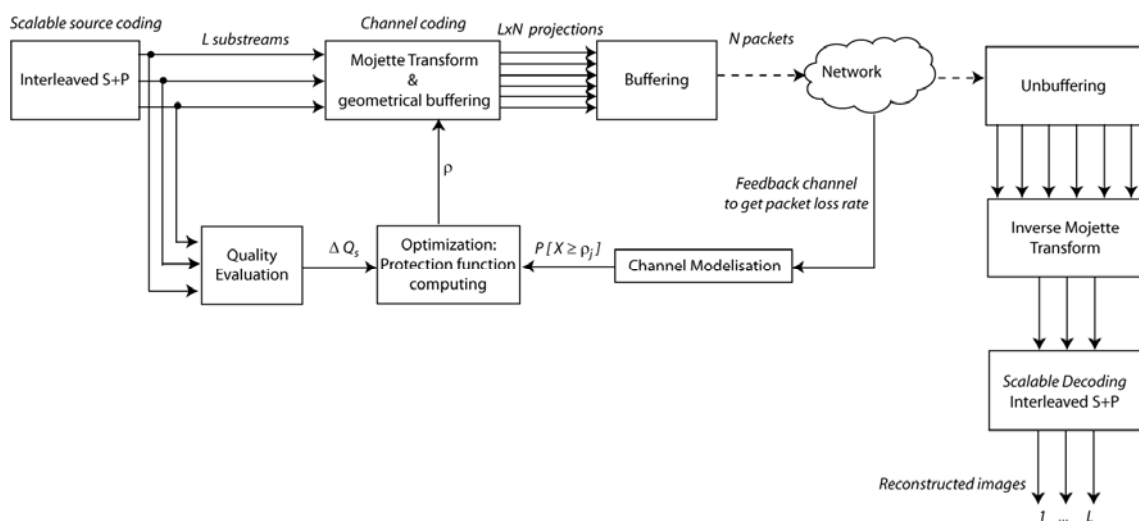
Scalable source coding

Interleaved S+P

L substreams

Channel coding

Mojette Transform & geometrical buffering

LxN projections

Buffering

N packets

Network

Unbuffering

$\rho$

Feedback channel to get packet loss rate

Quality Evaluation

$\Delta Q_s$

Optimization: Protection function computing

$P [X \geq \rho_j]$

Channel Modelisation

Inverse Mojette Transform

Scalable Decoding Interleaved S+P

Reconstructed images

1 ... L